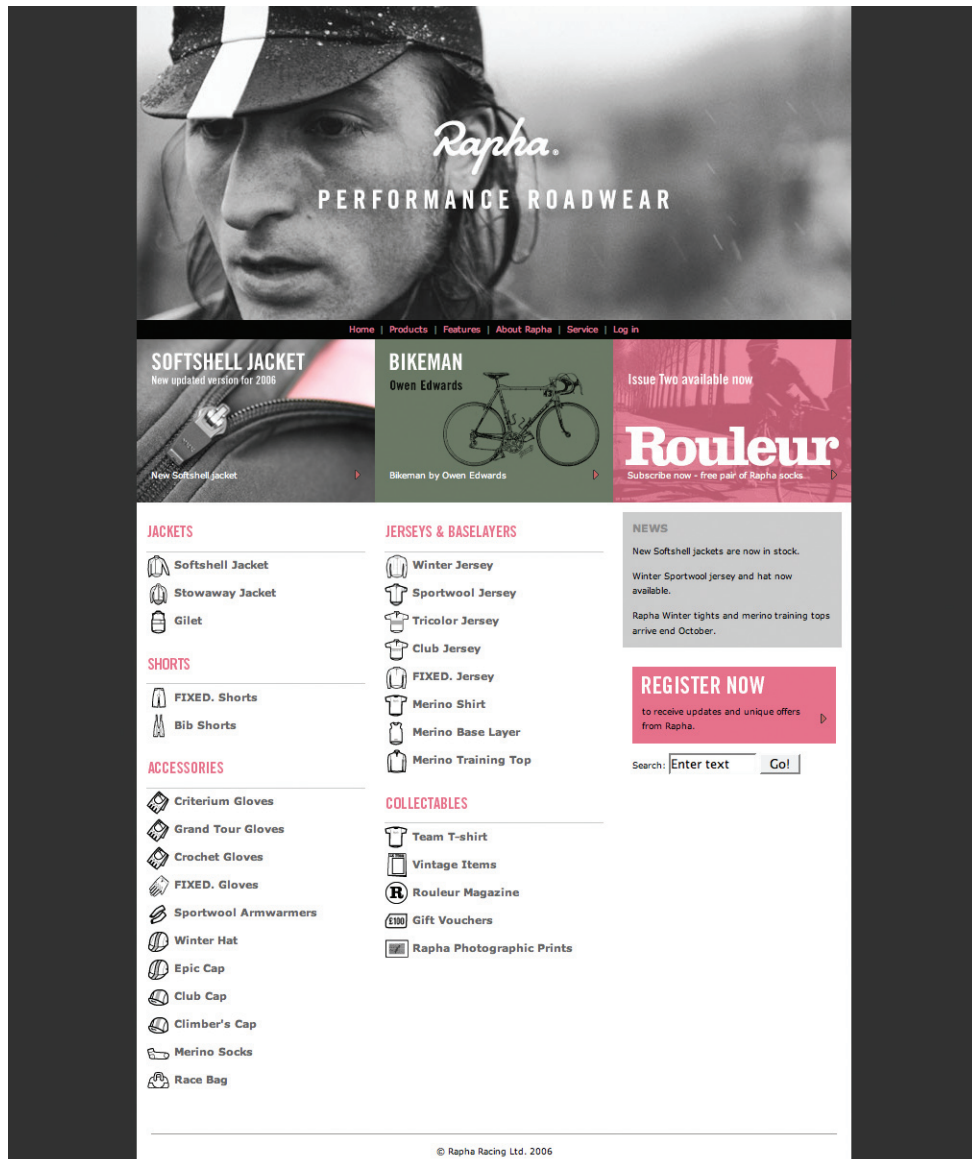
Rapha.

PERFORMANCE ROADWEAR

Home | Products | Features | About Rapha | Service | Log in

SOFTSHELL JACKET
New updated version for 2006

New Softshell jacket

BIKEMAN
Owen Edwards

Bikeman by Owen Edwards

Issue Two available now

Rouleur

Subscribe now - free pair of Rapha socks

JACKETS

Softshell Jacket
Stowaway Jacket
Gilet

SHORTS

FIXED. Shorts
Bib Shorts

ACCESSORIES

Criterium Gloves
Grand Tour Gloves
Crochet Gloves
FIXED. Gloves
Sportwool Armwarmers
Winter Hat
Epic Cap
Club Cap
Climber's Cap
Merino Socks
Race Bag

JERSEYS & BASELAYERS

Winter Jersey
Sportwool Jersey
Tricolor Jersey
Club Jersey
FIXED. Jersey
Merino Shirt
Merino Base Layer
Merino Training Top

COLLECTABLES

Team T-shirt
Vintage Items
R Rouleur Magazine
£100 Gift Vouchers
Rapha Photographic Prints

NEWS

New Softshell jackets are now in stock.

Winter Sportwool jersey and hat now available.

Rapha Winter tights and merino training tops arrive end October.

REGISTER NOW

to receive updates and unique offers from Rapha.

Search: Enter text Go!

© Rapha Racing Ltd. 2006